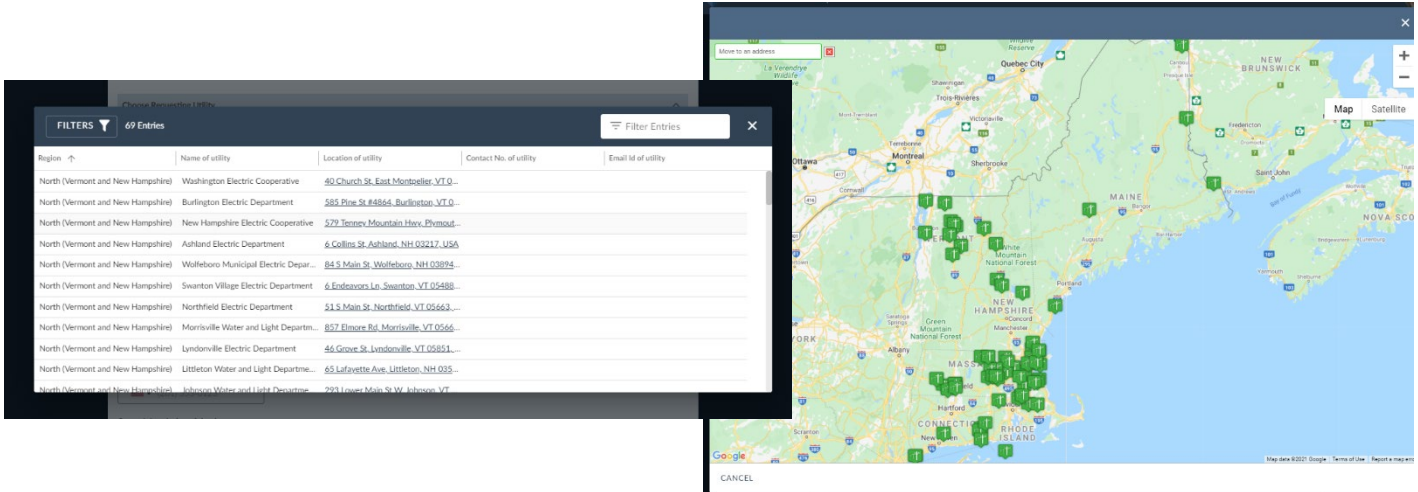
FILTERS 69 Entries

Filter Entries

| Region | Name of utility | Location of utility | Contact No. of utility | Email id of utility |
|---|---|---|---|---|
| North (Vermont and New Hampshire) | Washington Electric Cooperative | 40 Church St, East Montpelier, VT 0... | | |
| North (Vermont and New Hampshire) | Burlington Electric Department | 585 Pine St #4864, Burlington, VT 0... | | |
| North (Vermont and New Hampshire) | New Hampshire Electric Cooperative | 579 Tenney Mountain Hwy, Plymout... | | |
| North (Vermont and New Hampshire) | Ashland Electric Department | 6 Collins St, Ashland, NH 03217, USA | | |
| North (Vermont and New Hampshire) | Wolfeboro Municipal Electric Depar... | 84 S Main St, Wolfeboro, NH 03894... | | |
| North (Vermont and New Hampshire) | Swanton Village Electric Department | 6 Endeavors Ln, Swanton, VT 05488... | | |
| North (Vermont and New Hampshire) | Northfield Electric Department | 51 S Main St, Northfield, VT 05663,... | | |
| North (Vermont and New Hampshire) | Morrisville Water and Light Departm... | 857 Elmore Rd, Morrisville, VT 0566... | | |
| North (Vermont and New Hampshire) | Lyndonville Electric Department | 46 Grove St, Lyndonville, VT 05851,... | | |
| North (Vermont and New Hampshire) | Littleton Water and Light Departme... | 65 Lafayette Ave, Littleton, NH 035... | | |
| North (Vermont and New Hampshire) | Johnson Water and Light Departme... | 293 Lower Main St W, Johnson, VT... | | |

Move to an address

Map Satellite

Quebec City
NEW BRUNSWICK
Trois-Rivières
Victoriaville
Fredericton
Ottawa
Montreal
Sherbrooke
Saint John
MAINE
NOVA SCO
Augusta
White Mountain National Forest
Portland
NEW HAMPSHIRE
Green Mountain National Forest
Concord
Manchester
Albany
MASS
Hartford
CONNECTICUT
RHODE ISLAND
New Haven
Google
Map data ©2021 Google Terms of Use Report a map error

CANCEL